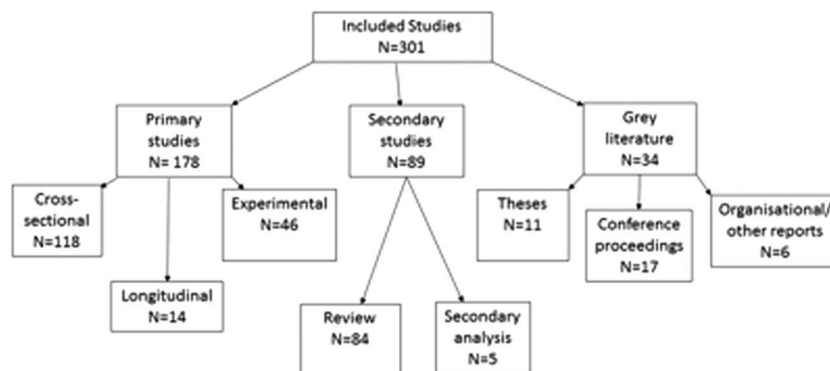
Included Studies
N=301

Primary studies
N= 178

Secondary studies
N=89

Grey literature
N=34

Cross-sectional
N=118

Longitudinal
N=14

Experimental
N=46

Review
N=84

Secondary analysis
N=5

Theses
N=11

Conference proceedings
N=17

Organisational/ other reports
N=6